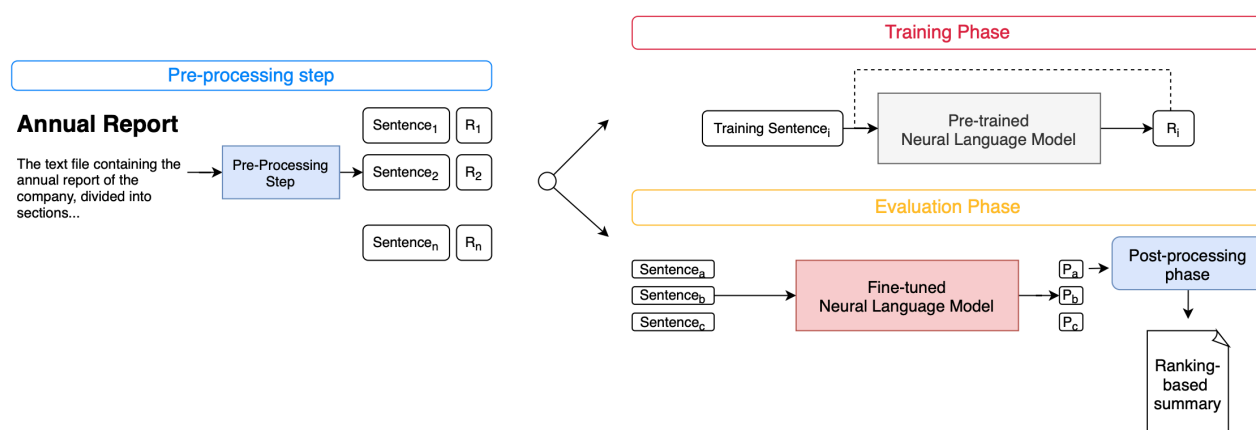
Pre-processing step

Annual Report

The text file containing the annual report of the company, divided into sections...

Pre-Processing Step

Sentence$_1$ R$_1$

Sentence$_2$ R$_2$

Sentence$_n$ R$_n$

Training Phase

Training Sentence$_i$

Pre-trained Neural Language Model

R$_i$

Evaluation Phase

Sentence$_a$

Sentence$_b$

Sentence$_c$

Fine-tuned Neural Language Model

P$_a$

P$_b$

P$_c$

Post-processing phase

Ranking-based summary